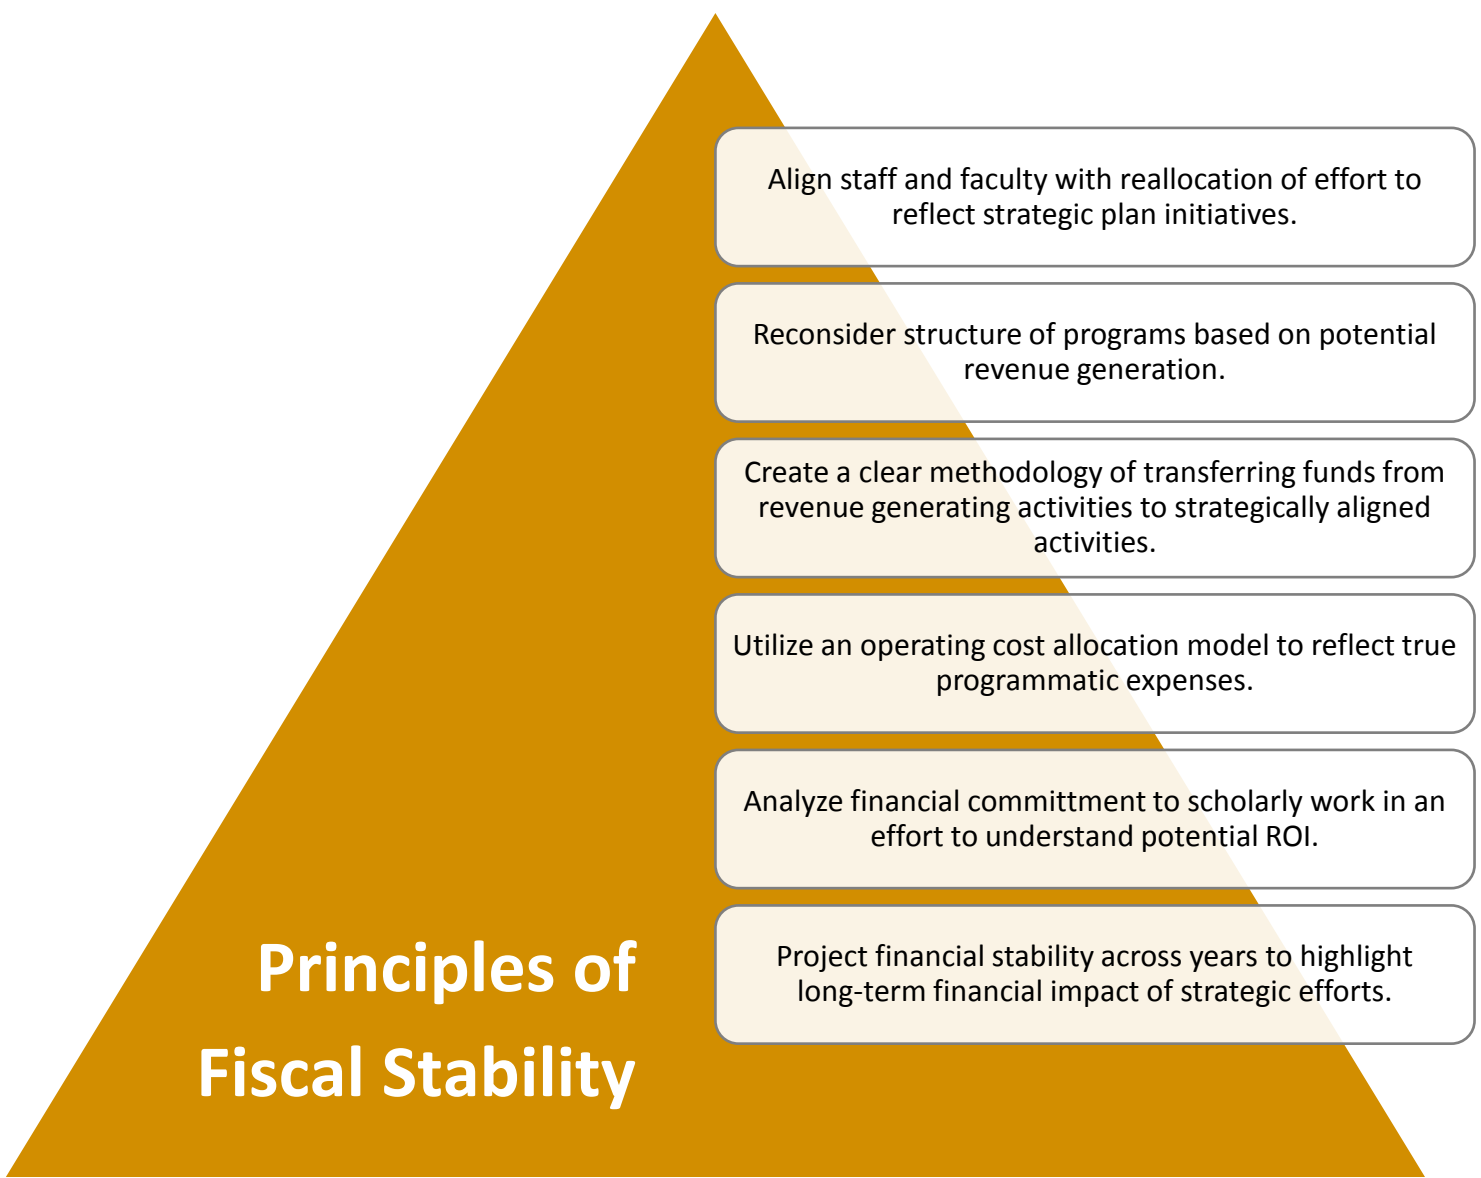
Principles of Fiscal Stability

Align staff and faculty with reallocation of effort to reflect strategic plan initiatives.

Reconsider structure of programs based on potential revenue generation.

Create a clear methodology of transferring funds from revenue generating activities to strategically aligned activities.

Utilize an operating cost allocation model to reflect true programmatic expenses.

Analyze financial committment to scholarly work in an effort to understand potential ROI.

Project financial stability across years to highlight long-term financial impact of strategic efforts.